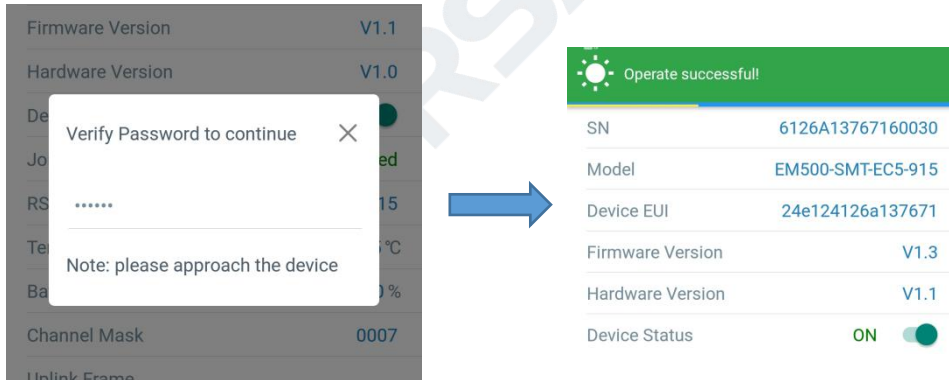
Firmware Version V1.1
Hardware Version V1.0
De
Jo ed
RS 15
Te °C
Ba %
Channel Mask 0007
Uplink Frame

Verify Password to continue
••••••
Note: please approach the device

Operate successful!

| SN | 6126A13767160030 |
|---|---|
| Model | EM500-SMT-EC5-915 |
| Device EUI | 24e124126a137671 |
| Firmware Version | V1.3 |
| Hardware Version | V1.1 |
| Device Status | ON |